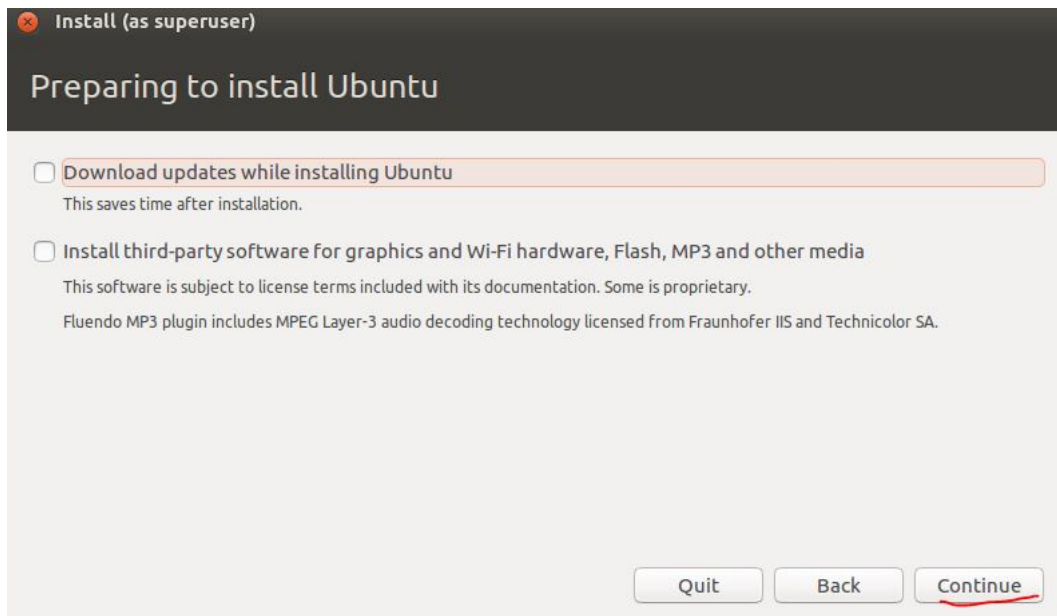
Install (as superuser)

Preparing to install Ubuntu

Download updates while installing Ubuntu

This saves time after installation.

Install third-party software for graphics and Wi-Fi hardware, Flash, MP3 and other media

This software is subject to license terms included with its documentation. Some is proprietary.

Fluendo MP3 plugin includes MPEG Layer-3 audio decoding technology licensed from Fraunhofer IIS and Technicolor SA.

Quit

Back

Continue